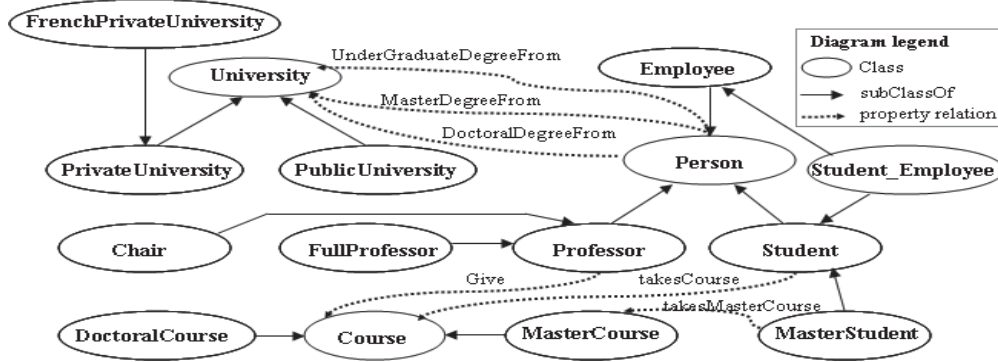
FrenchPrivateUniversity

University

UnderGraduateDegreeFrom

MasterDegreeFrom

DoctoralDegreeFrom

Employee

Diagram legend

Class

subClassOf

property relation

PrivateUniversity

PublicUniversity

Person

Student_Employee

Chair

FullProfessor

Professor

Student

Give

takesCourse

takesMasterCourse

DoctoralCourse

Course

MasterCourse

MasterStudent